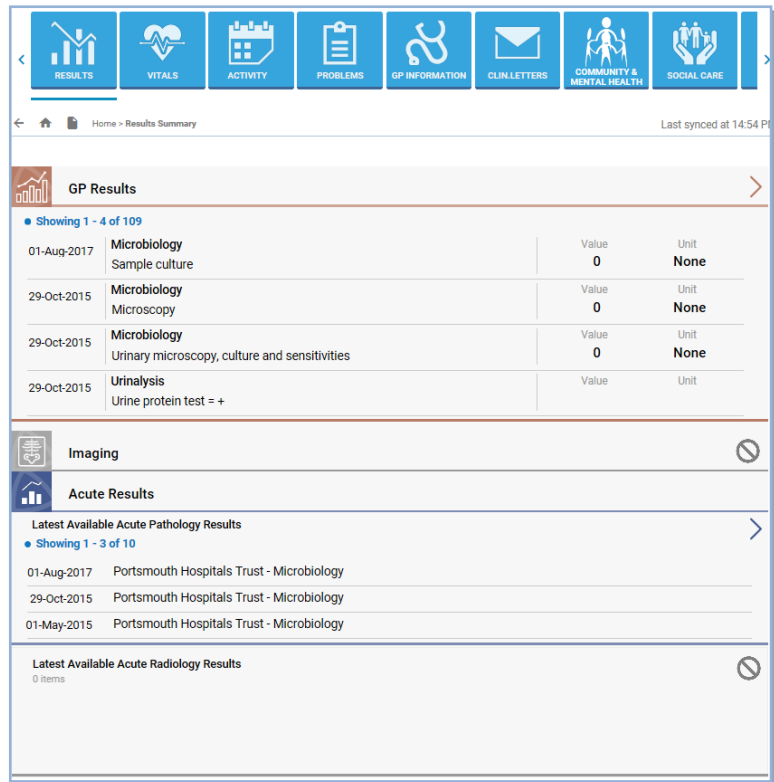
RESULTS VITALS ACTIVITY PROBLEMS GP INFORMATION CLIN.LETTERS COMMUNITY & MENTAL HEALTH SOCIAL CARE

Home > Results Summary

Last synced at 14:54 P

GP Results

Showing 1 - 4 of 109

| | | Value | Unit |
|---|---|---|---|
| 01-Aug-2017 | Microbiology Sample culture | 0 | None |
| 29-Oct-2015 | Microbiology Microscopy | 0 | None |
| 29-Oct-2015 | Microbiology Urinary microscopy, culture and sensitivities | 0 | None |
| 29-Oct-2015 | Urinalysis Urine protein test = + | | |

Imaging

Acute Results

Latest Available Acute Pathology Results

Showing 1 - 3 of 10

01-Aug-2017 Portsmouth Hospitals Trust - Microbiology

29-Oct-2015 Portsmouth Hospitals Trust - Microbiology

01-May-2015 Portsmouth Hospitals Trust - Microbiology

Latest Available Acute Radiology Results

0 items